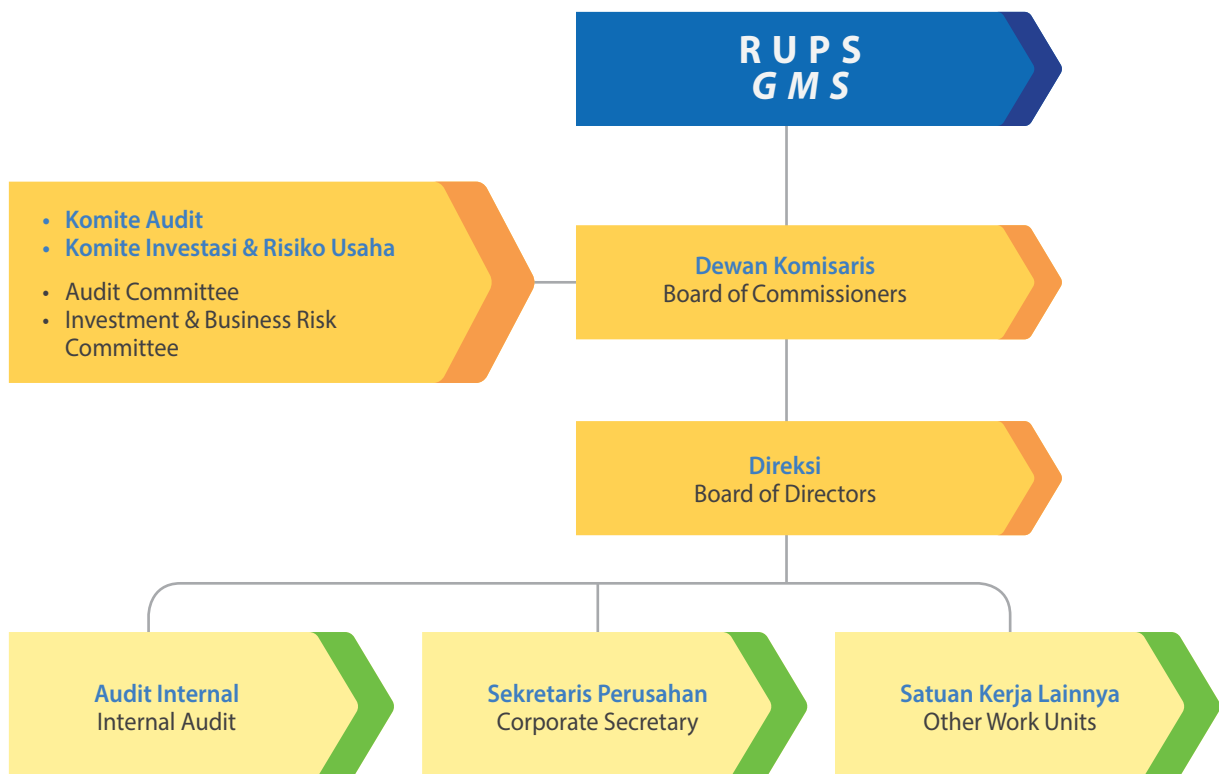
RUPS
GMS

• Komite Audit
• Komite Investasi & Risiko Usaha

• Audit Committee
• Investment & Business Risk Committee

Dewan Komisaris
Board of Commissioners

Direksi
Board of Directors

Audit Internal
Internal Audit

Sekretaris Perusahan
Corporate Secretary

Satuan Kerja Lainnya
Other Work Units